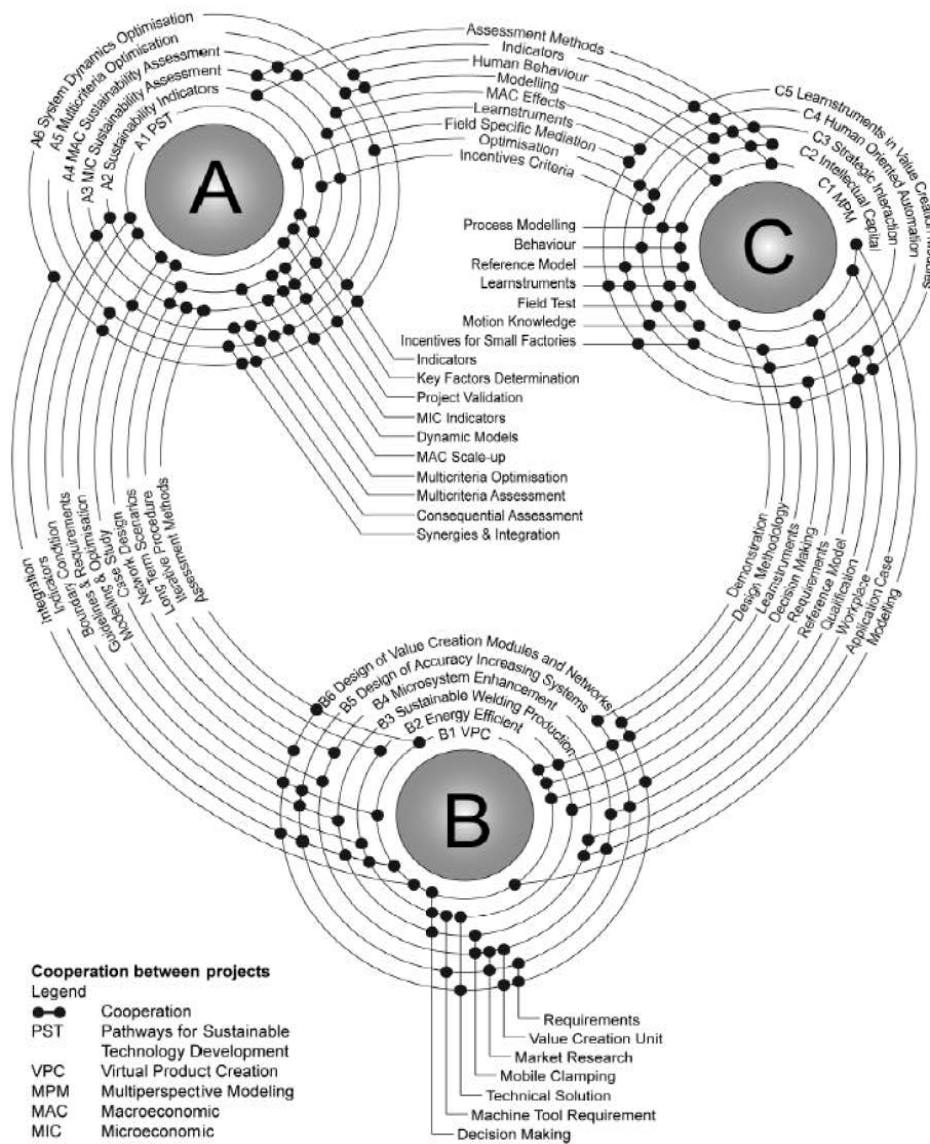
A6 System Dynamics Optimisation
A5 Multicriteria Optimisation
A4 MAC Sustainability Assessment
A3 MIC Sustainability Assessment
A2 Sustainability Indicators
A1 PST

A

Assessment Methods
Indicators
Human Behaviour
Modelling
MAC Effects
Learnstruments
Field Specific Mediation
Optimisation
Incentives Criteria

C5 Learnstruments in Value Creation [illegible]
C4 Human Oriented Automation
C3 Strategic Interaction
C2 Intellectual Capital
C1 MPM

C

Process Modelling
Behaviour
Reference Model
Learnstruments
Field Test
Motion Knowledge
Incentives for Small Factories

Indicators
Key Factors Determination
Project Validation
MIC Indicators
Dynamic Models
MAC Scale-up
Multicriteria Optimisation
Multicriteria Assessment
Consequential Assessment
Synergies & Integration

Integration
Indicator Condition
Boundary Requirement
Guidelines & Optimisation
Modelling & Study
Case Design
Network Scenario
Long Term Procedure
Iterative Methods
Assessment Methods

Demonstration
Design Methodology
Learnstruments
Decision Making
Requirements
Reference Model
Qualification
Workplace
Application Case
Modeling

B6 Design of Value Creation Modules and Networks
B5 Design of Accuracy Increasing Systems
B4 Microsystem Enhancement
B3 Sustainable Welding Production
B2 Energy Efficient
B1 VPC

B

Requirements
Value Creation Unit
Market Research
Mobile Clamping
Technical Solution
Machine Tool Requirement
Decision Making

Cooperation between projects
Legend
Cooperation
PST Pathways for Sustainable Technology Development
VPC Virtual Product Creation
MPM Multiperspective Modeling
MAC Macroeconomic
MIC Microeconomic